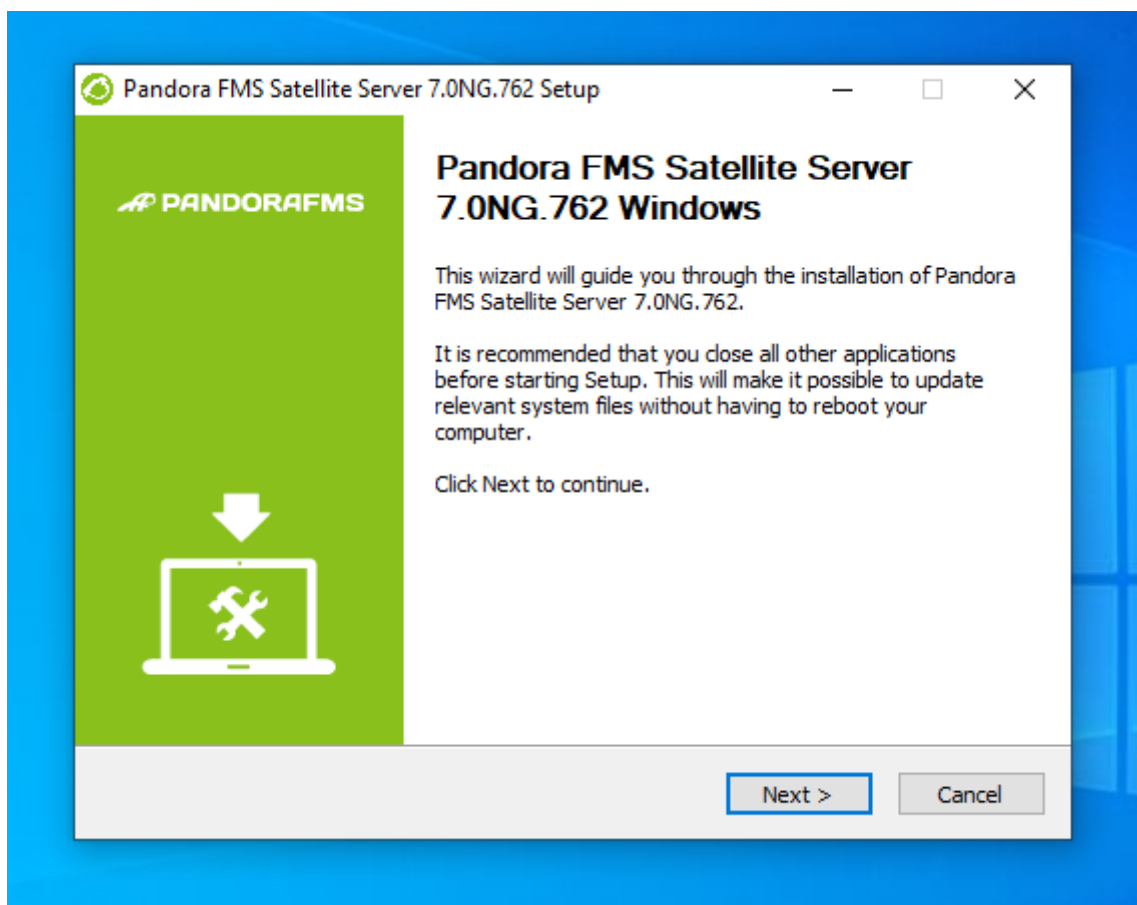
Pandora FMS Satellite Server 7.0NG.762 Setup

PANDORAFMS

Pandora FMS Satellite Server 7.0NG.762 Windows

This wizard will guide you through the installation of Pandora FMS Satellite Server 7.0NG.762.

It is recommended that you close all other applications before starting Setup. This will make it possible to update relevant system files without having to reboot your computer.

Click Next to continue.

Next >

Cancel